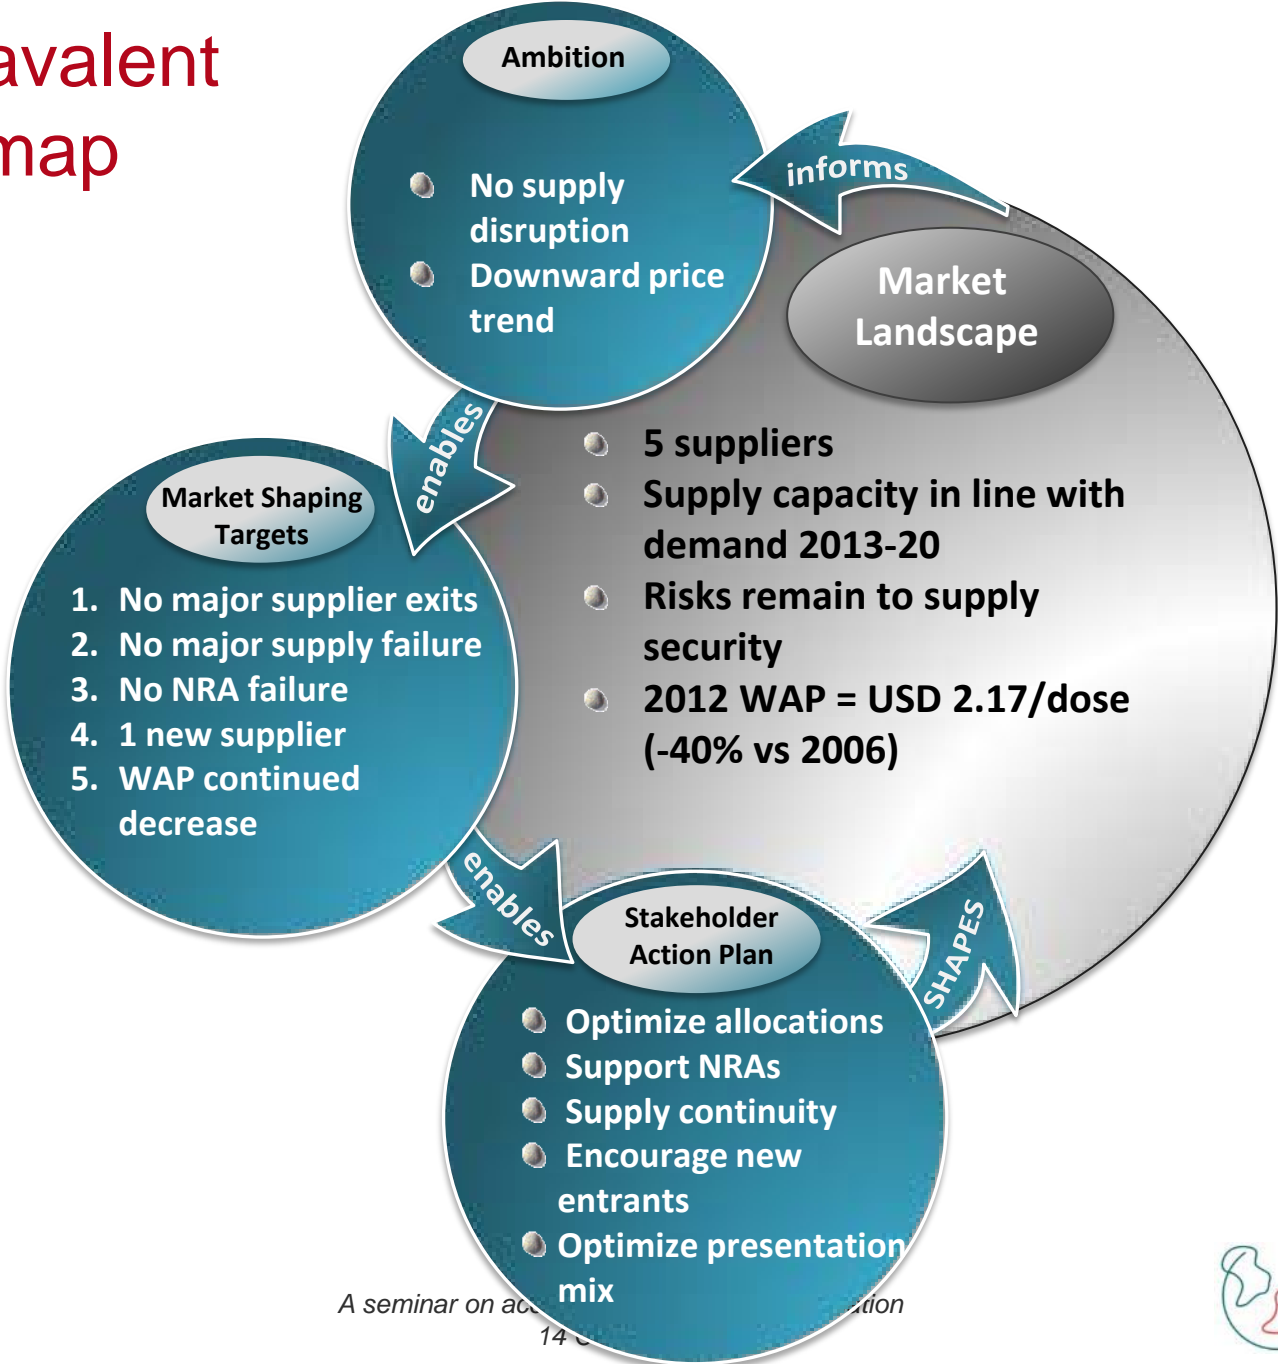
avalent
map

Ambition

No supply disruption
Downward price trend

informs

Market Landscape

5 suppliers
Supply capacity in line with demand 2013-20
Risks remain to supply security
2012 WAP = USD 2.17/dose (-40% vs 2006)

enables

Market Shaping Targets

1. No major supplier exits
2. No major supply failure
3. No NRA failure
4. 1 new supplier
5. WAP continued decrease

enables

Stakeholder Action Plan

Optimize allocations
Support NRAs
Supply continuity
Encourage new entrants
Optimize presentation mix

SHAPES

A seminar on ac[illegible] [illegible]tion
14 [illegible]